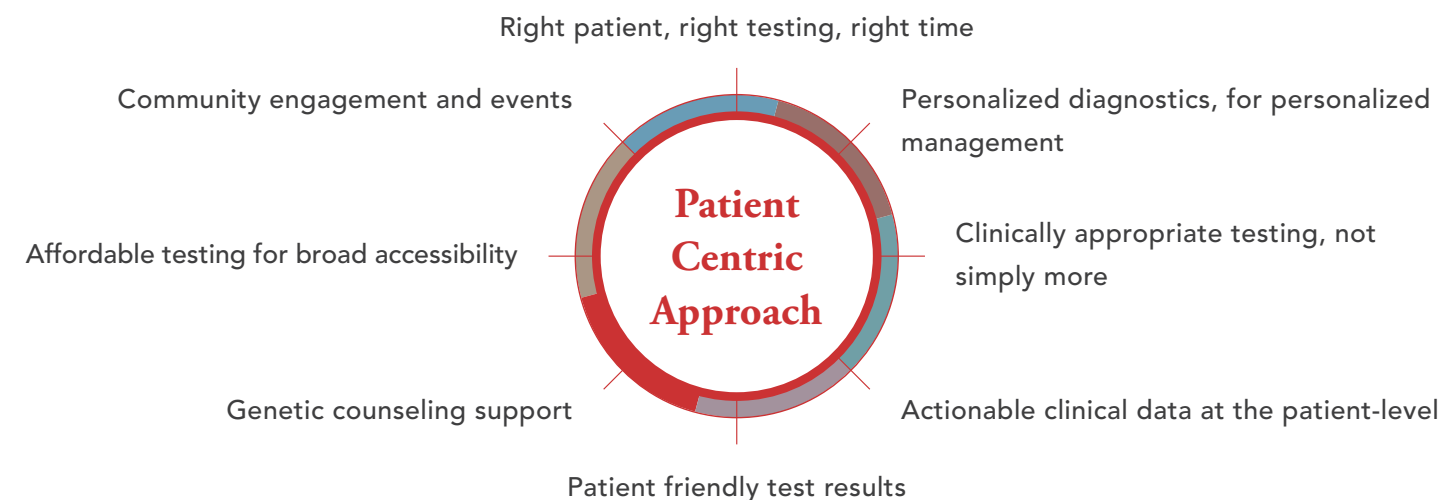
Right patient, right testing, right time

Community engagement and events

Personalized diagnostics, for personalized management

Patient Centric Approach

Affordable testing for broad accessibility

Clinically appropriate testing, not simply more

Genetic counseling support

Actionable clinical data at the patient-level

Patient friendly test results